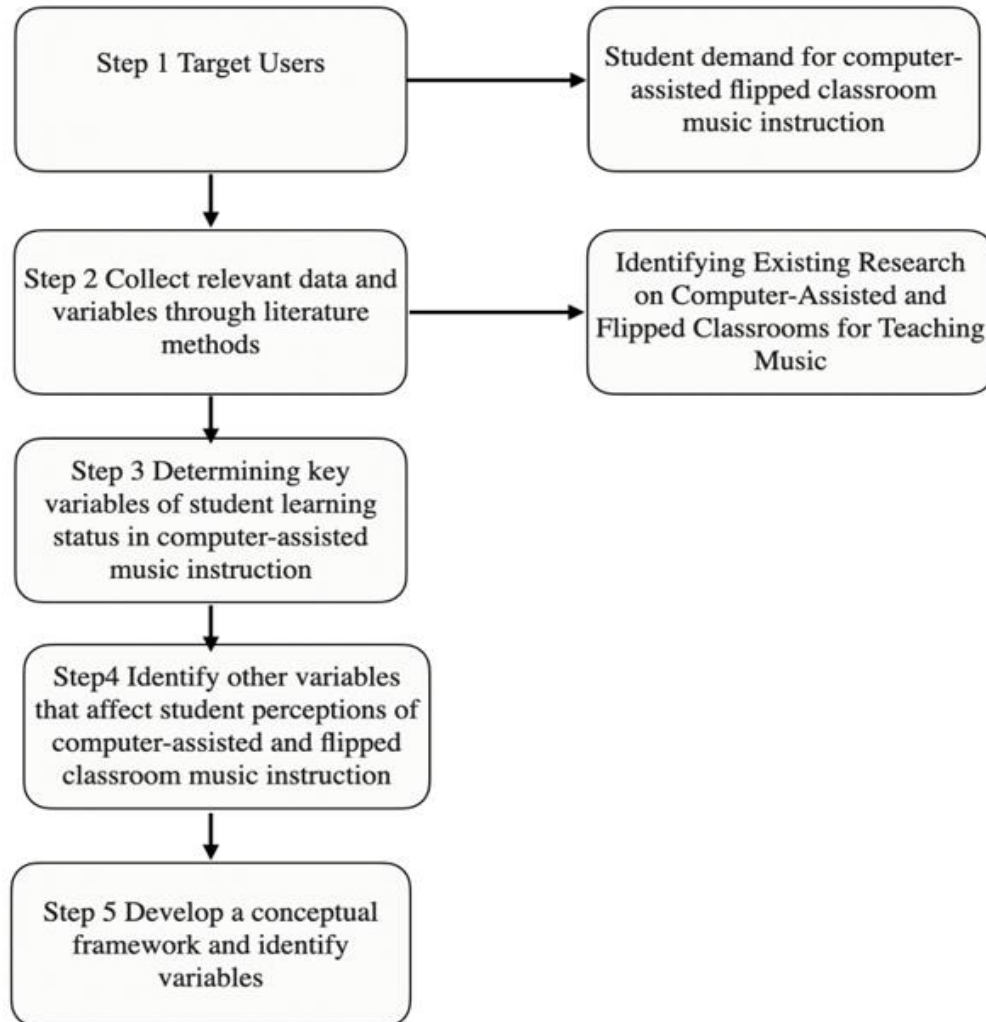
Step 1 Target Users

Student demand for computer-assisted flipped classroom music instruction

Step 2 Collect relevant data and variables through literature methods

Identifying Existing Research on Computer-Assisted and Flipped Classrooms for Teaching Music

Step 3 Determining key variables of student learning status in computer-assisted music instruction

Step4 Identify other variables that affect student perceptions of computer-assisted and flipped classroom music instruction

Step 5 Develop a conceptual framework and identify variables